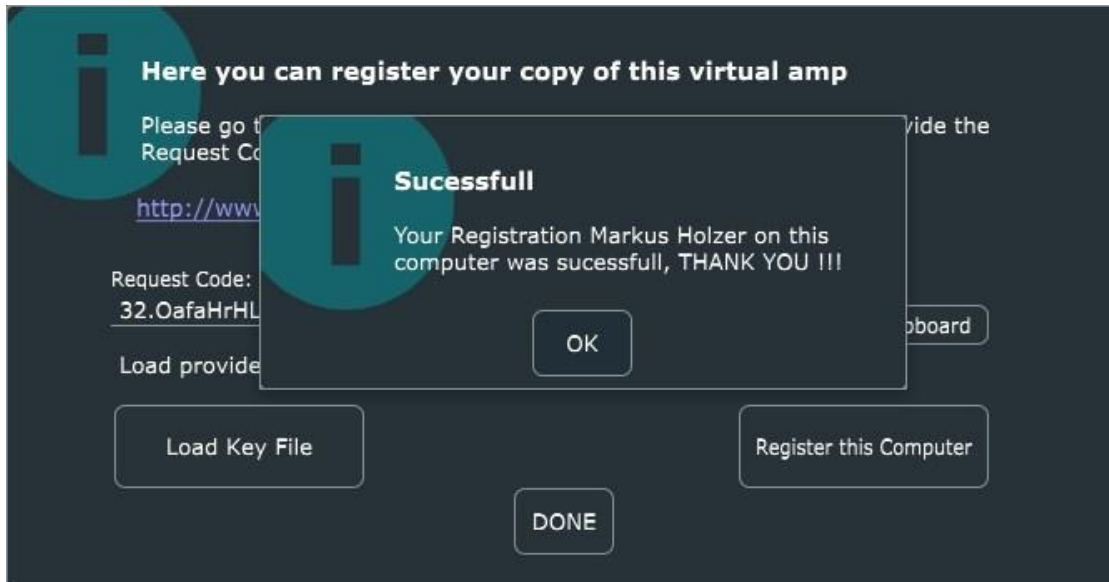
Here you can register your copy of this virtual amp

Please go t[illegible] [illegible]vide the Request Co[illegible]

http://www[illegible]

Request Code:
32.OafaHrHL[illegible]

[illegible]board

Load provide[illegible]

Sucessfull

Your Registration Markus Holzer on this computer was sucessfull, THANK YOU !!!

OK

Load Key File

Register this Computer

DONE